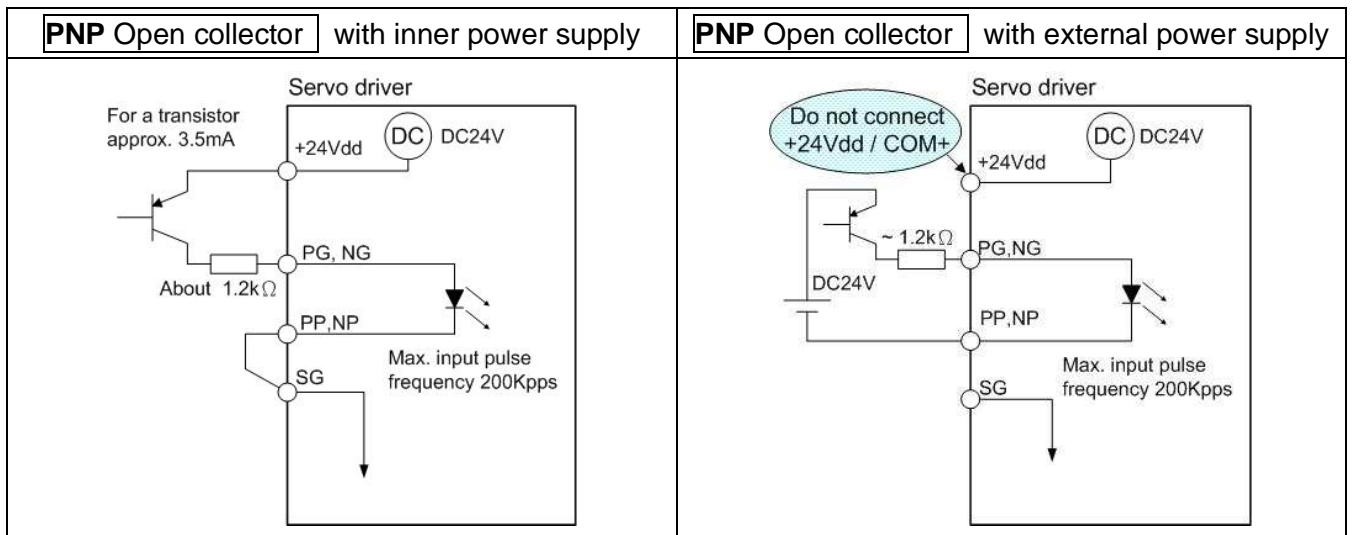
| PNP Open collector with inner power supply | PNP Open collector with external power supply |
|---|---|
| Servo driver<br>For a transistor approx. 3.5mA<br>+24Vdd<br>DC<br>DC24V<br>PG, NG<br>About 1.2k$\Omega$<br>PP,NP<br>SG<br>Max. input pulse frequency 200Kpps | Servo driver<br>Do not connect +24Vdd / COM+<br>DC<br>DC24V<br>+24Vdd<br>~ 1.2k$\Omega$<br>PG,NG<br>DC24V<br>PP,NP<br>SG<br>Max. input pulse frequency 200Kpps |